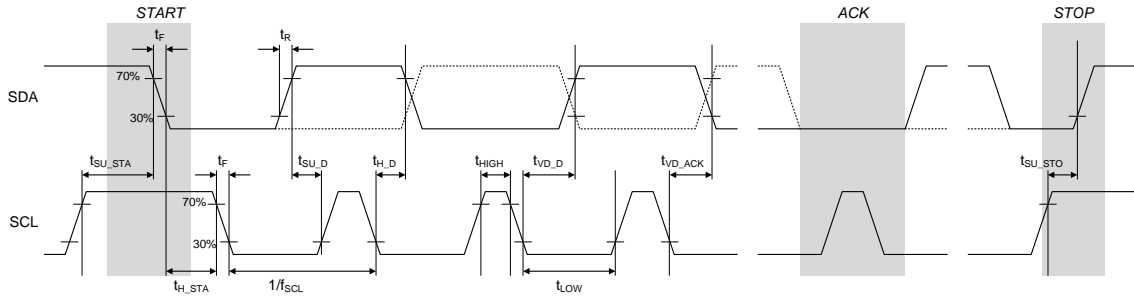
START

ACK

STOP

$t_F$

$t_R$

SDA

70%

30%

$t_{SU\_STA}$

$t_F$

$t_{SU\_D}$

$t_{H\_D}$

$t_{HIGH}$

$t_{VD\_D}$

$t_{VD\_ACK}$

$t_{SU\_STO}$

SCL

70%

30%

$t_{H\_STA}$

$1/f_{SCL}$

$t_{LOW}$